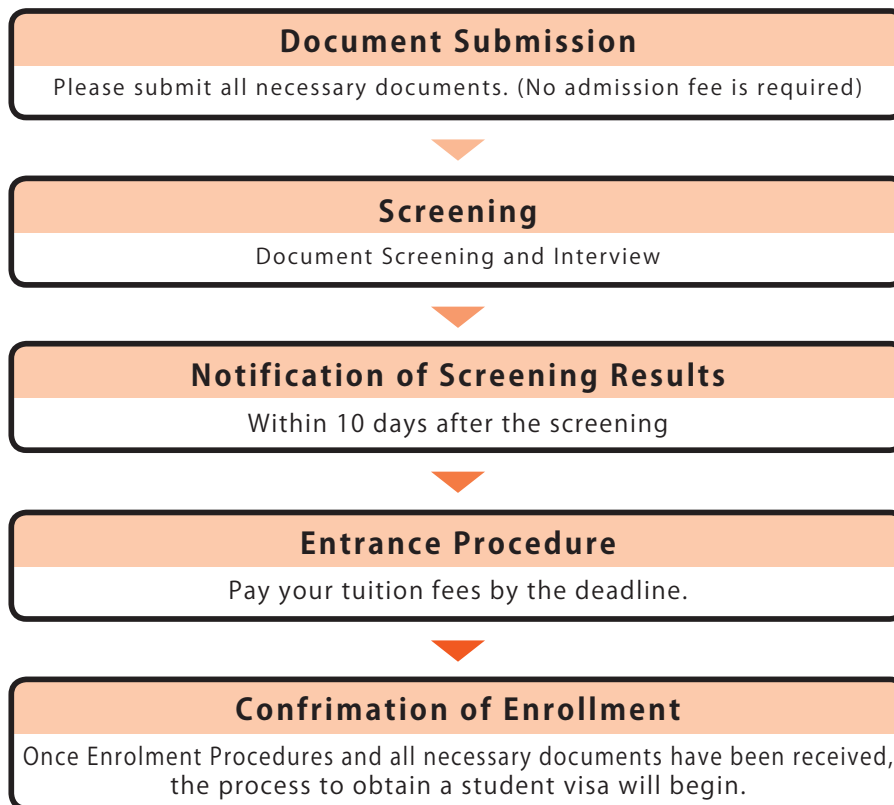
Document Submission

Please submit all necessary documents. (No admission fee is required)

Screening

Document Screening and Interview

Notification of Screening Results

Within 10 days after the screening

Entrance Procedure

Pay your tuition fees by the deadline.

Confirmation of Enrollment

Once Enrolment Procedures and all necessary documents have been received, the process to obtain a student visa will begin.